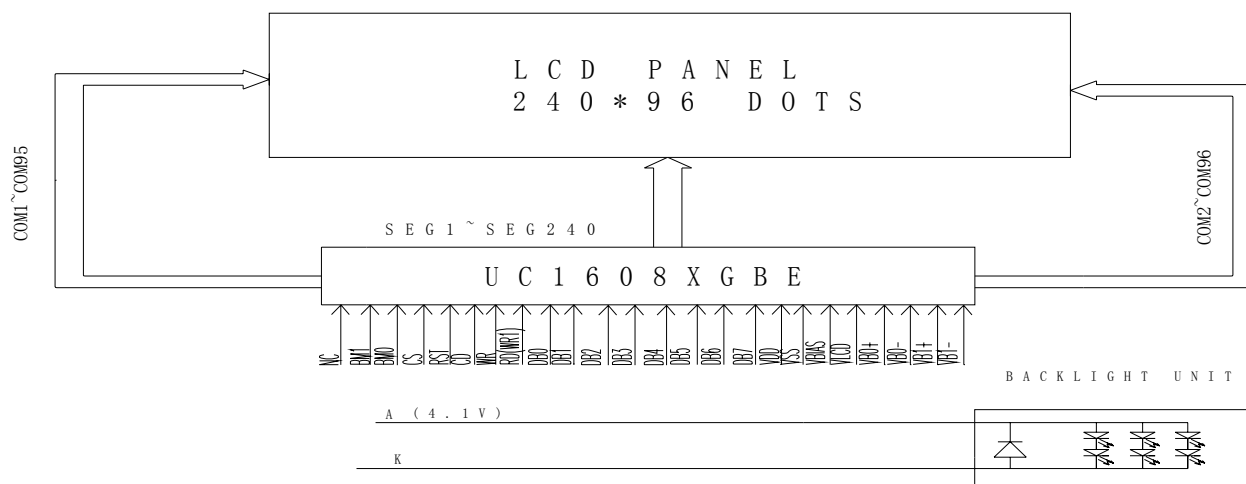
LCD PANEL
240*96 DOTS

COM1~COM95

COM2~COM96

SEG1~SEG240

UC1608XGBE

NC
BM1
BM0
CS
RST
CD
WR
RD(WR1)
DB0
DB1
DB2
DB3
DB4
DB5
DB6
DB7
VDD
VSS
VBIAS
VLCD
VB0+
VB0-
VB1+
VB1-

BACKLIGHT UNIT

A (4.1V)

K